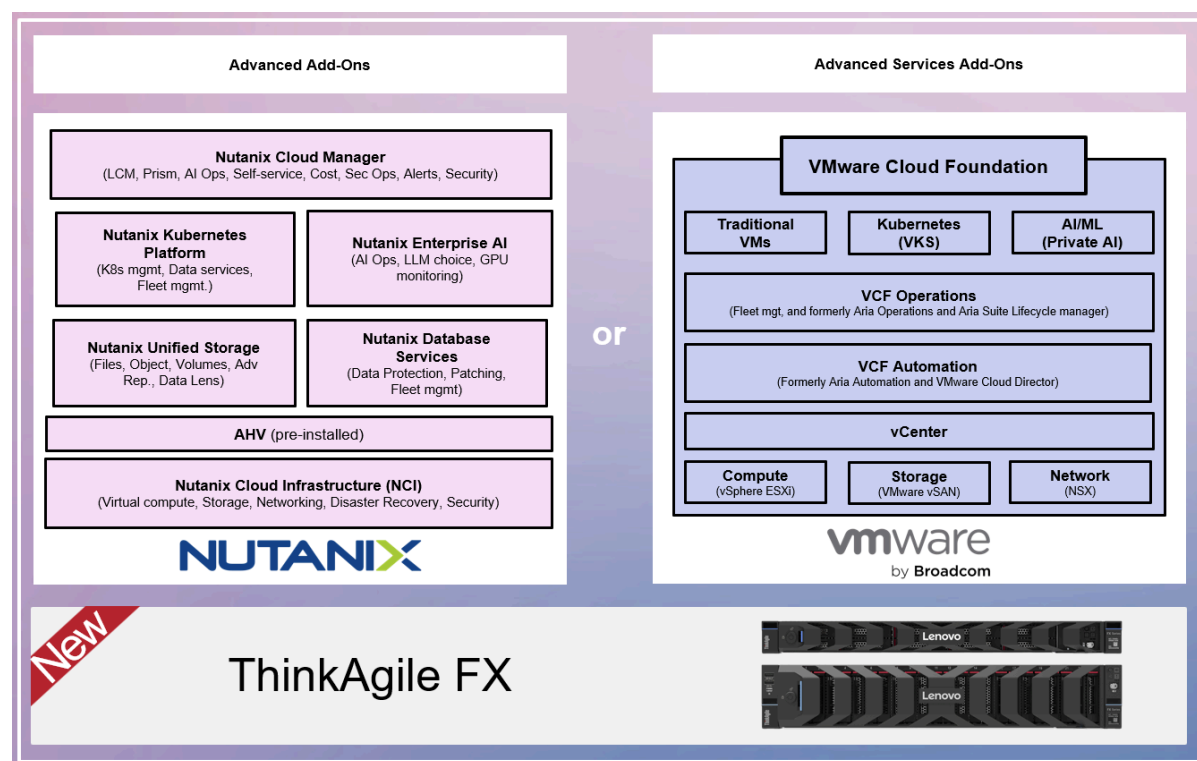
Advanced Add-Ons

Advanced Services Add-Ons

Nutanix Cloud Manager
(LCM, Prism, AI Ops, Self-service, Cost, Sec Ops, Alerts, Security)

Nutanix Kubernetes Platform
(K8s mgmt, Data services, Fleet mgmt.)

Nutanix Enterprise AI
(AI Ops, LLM choice, GPU monitoring)

Nutanix Unified Storage
(Files, Object, Volumes, Adv Rep., Data Lens)

Nutanix Database Services
(Data Protection, Patching, Fleet mgmt)

AHV (pre-installed)

Nutanix Cloud Infrastructure (NCI)
(Virtual compute, Storage, Networking, Disaster Recovery, Security)

NUTANIX

or

VMware Cloud Foundation

Traditional VMs

Kubernetes (VKS)

AI/ML (Private AI)

VCF Operations
(Fleet mgt, and formerly Aria Operations and Aria Suite Lifecycle manager)

VCF Automation
(Formerly Aria Automation and VMware Cloud Director)

vCenter

Compute
(vSphere ESXi)

Storage
(VMware vSAN)

Network
(NSX)

vmware
by Broadcom

New

ThinkAgile FX

Lenovo

Lenovo